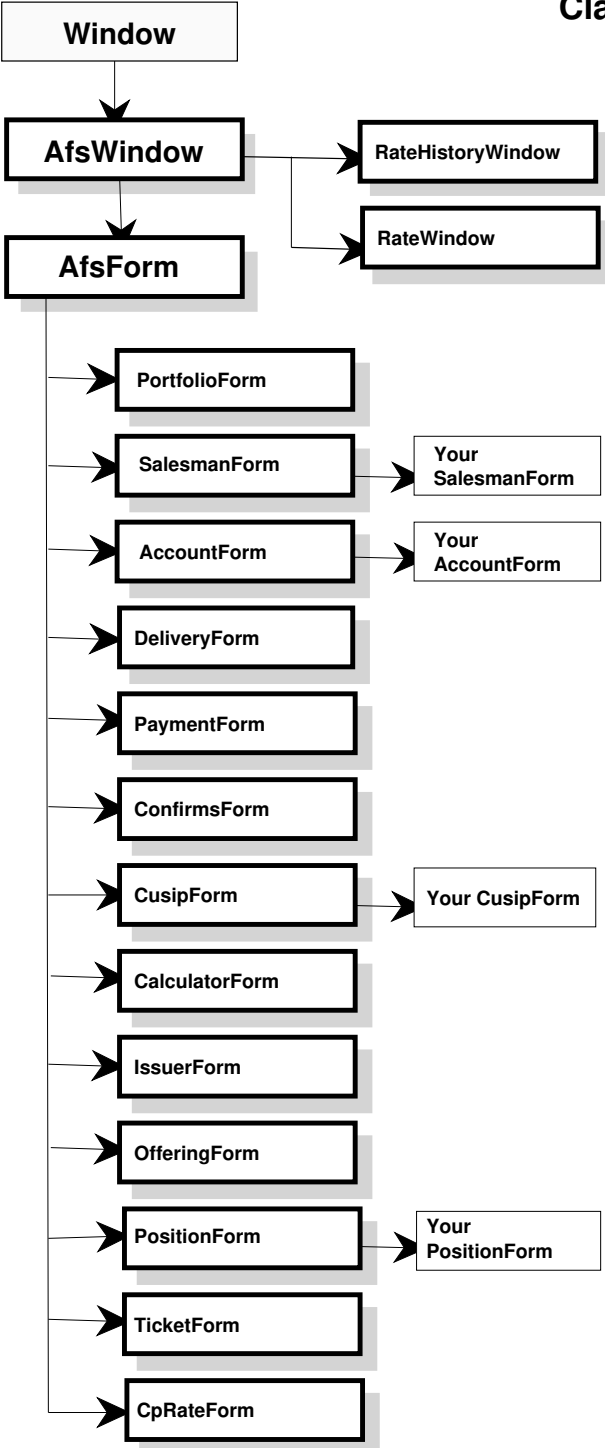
Cla

Window

AfsWindow

RateHistoryWindow

RateWindow

AfsForm

PortfolioForm

SalesmanForm

Your SalesmanForm

AccountForm

Your AccountForm

DeliveryForm

PaymentForm

ConfirmsForm

CusipForm

Your CusipForm

CalculatorForm

IssuerForm

OfferingForm

PositionForm

Your PositionForm

TicketForm

CpRateForm